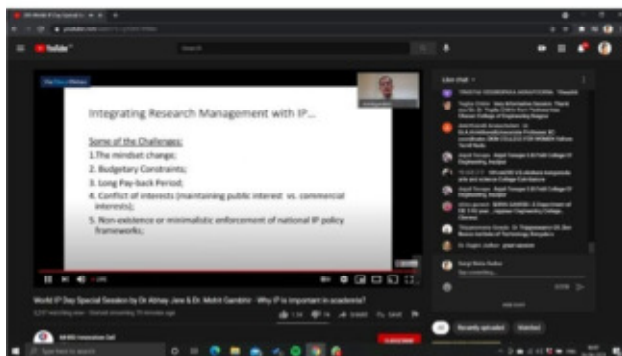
YouTube

Integrating Research Management with IP…

Some of the Challenges:
1.The mindset change;
2. Budgetary Constraints;
3. Long Pay-back Period;
4. Conflict of interests (maintaining public interest vs. commercial interests);
5. Non-existence or minimalistic enforcement of national IP policy frameworks;

World IP Day Special Session by Dr Abhay Jere & Dr. Mohit Gambhir - Why IP is important in academia?

Live chat

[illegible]

Recently uploaded

Watched